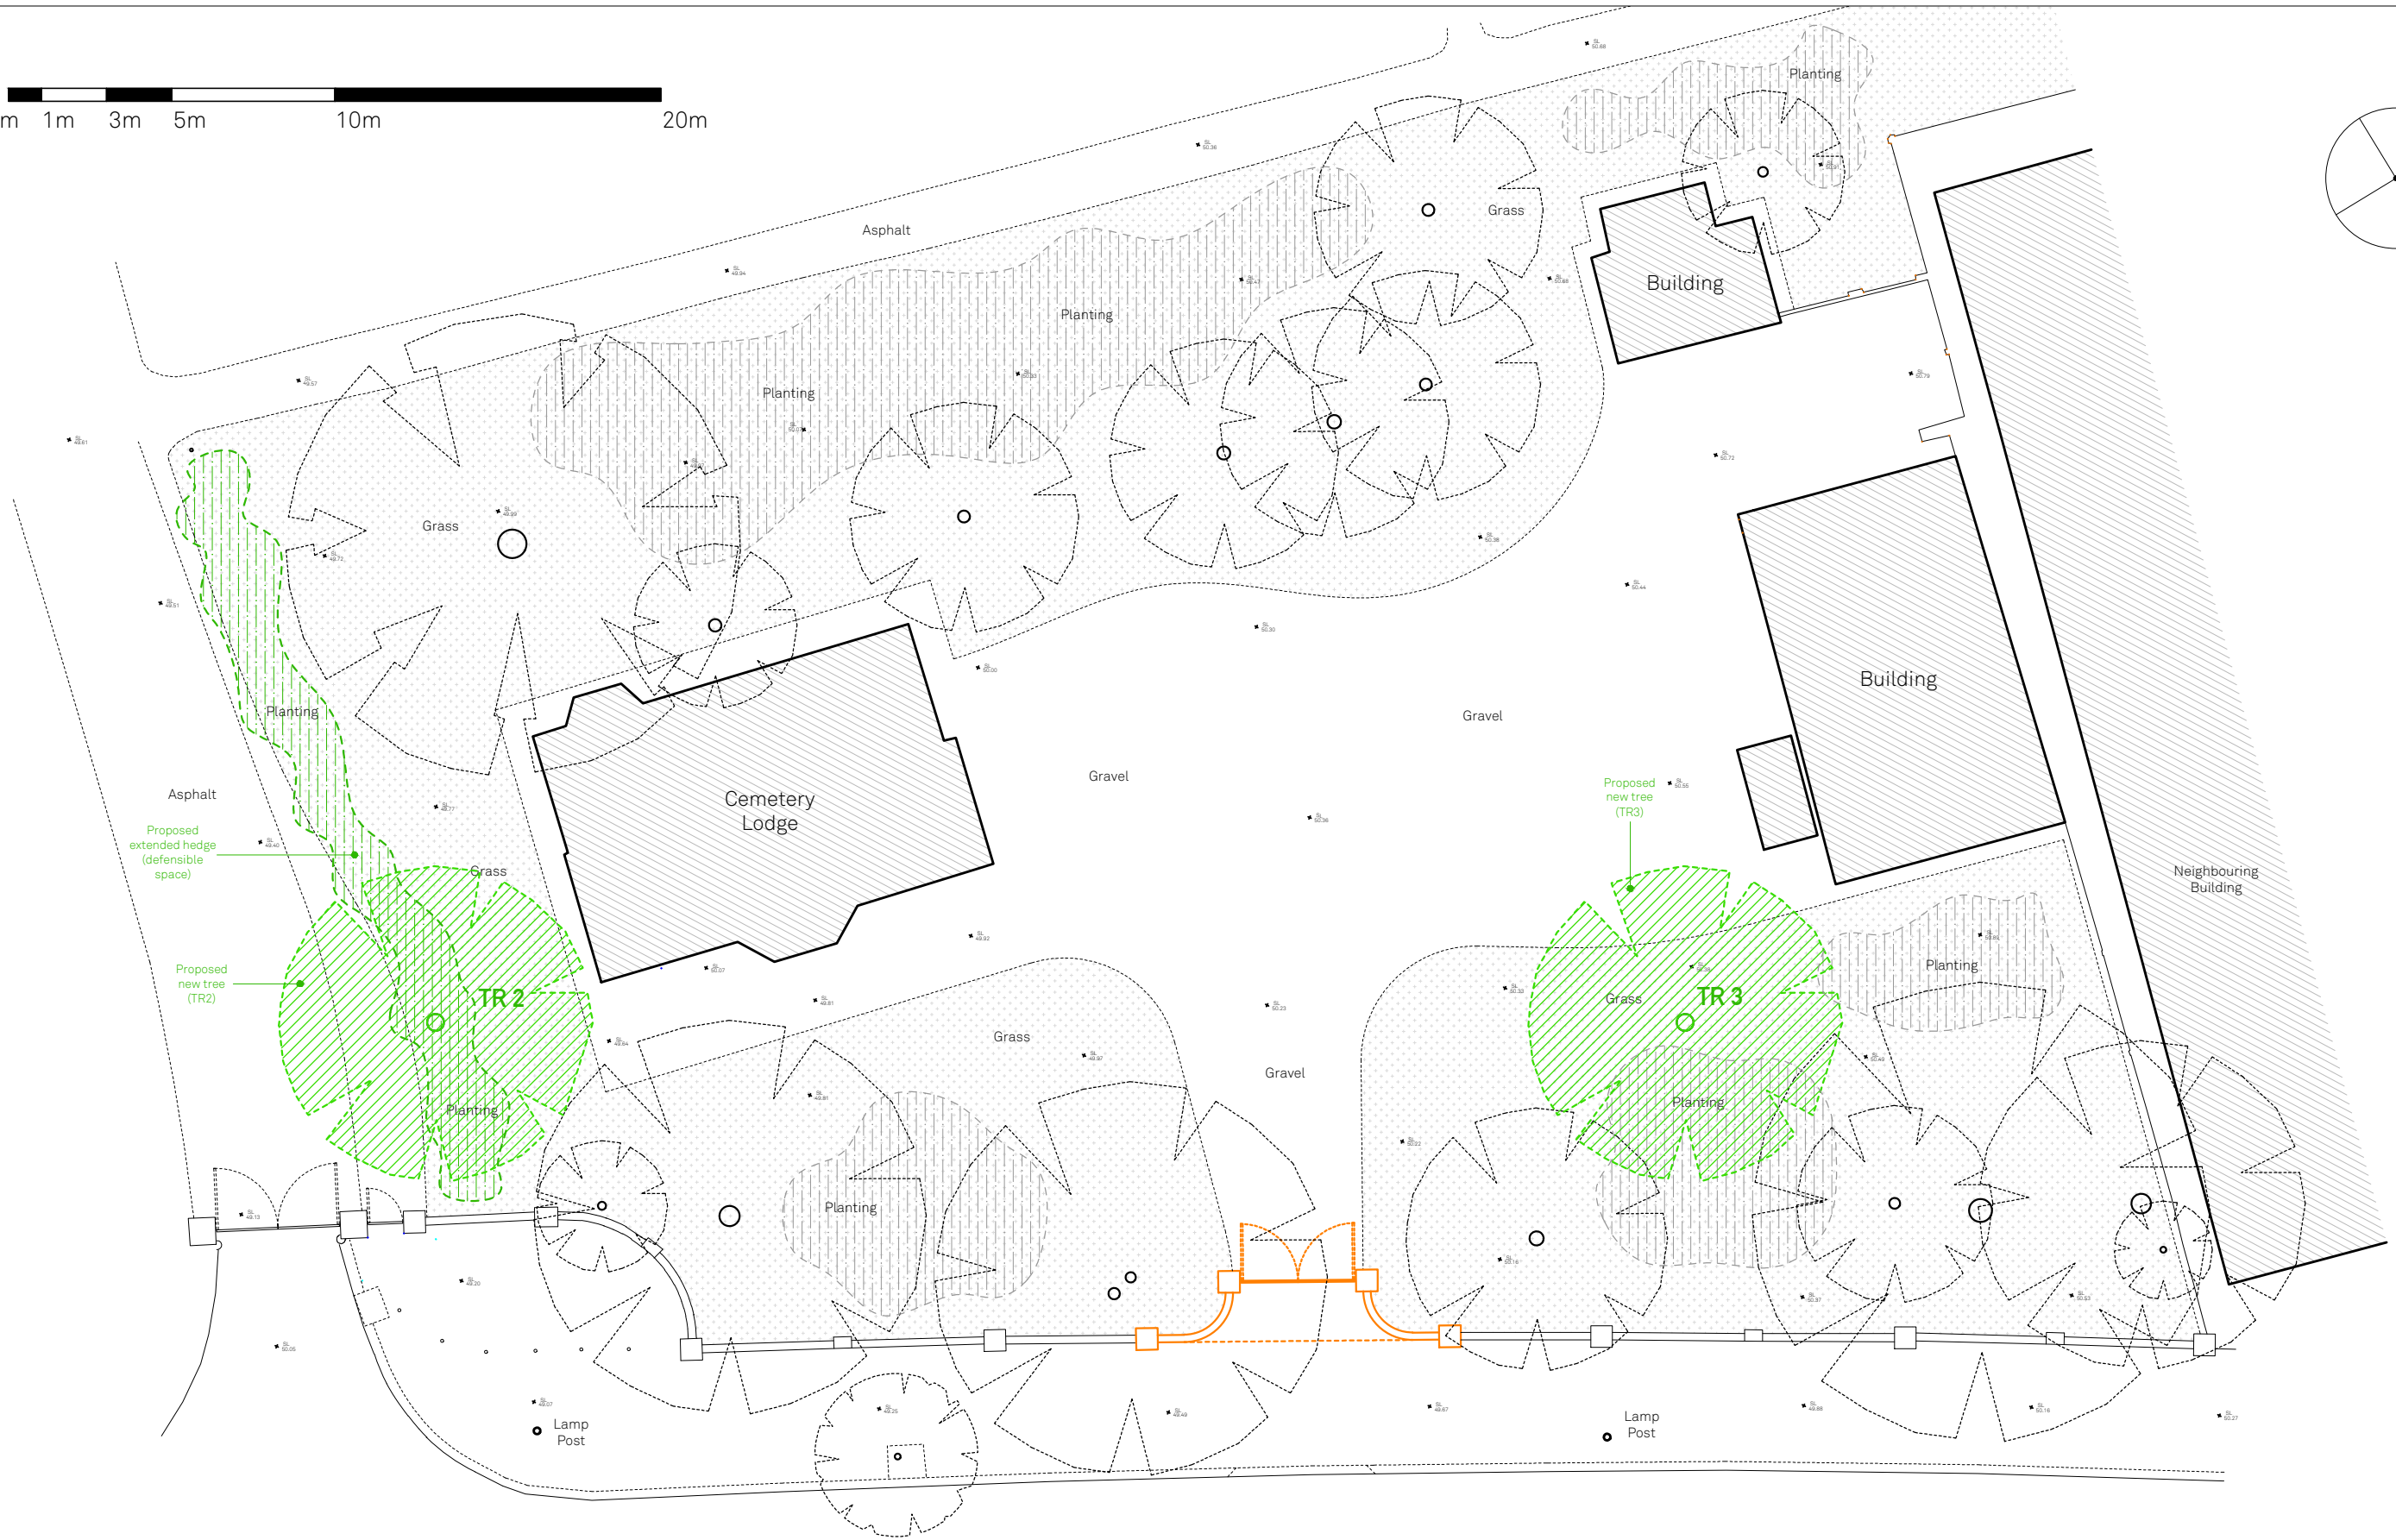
m 1m 3m 5m 10m 20m

Asphalt

Planting

Grass

Planting

Planting

Building

Grass

Building

Planting

Cemetery Lodge

Gravel

Gravel

Asphalt

Proposed extended hedge (defensible space)

Grass

Proposed new tree (TR2)

TR 2

Planting

Proposed new tree (TR3)

Neighbouring Building

Planting

Grass

TR 3

Grass

Gravel

Planting

Planting

Lamp Post

Lamp Post